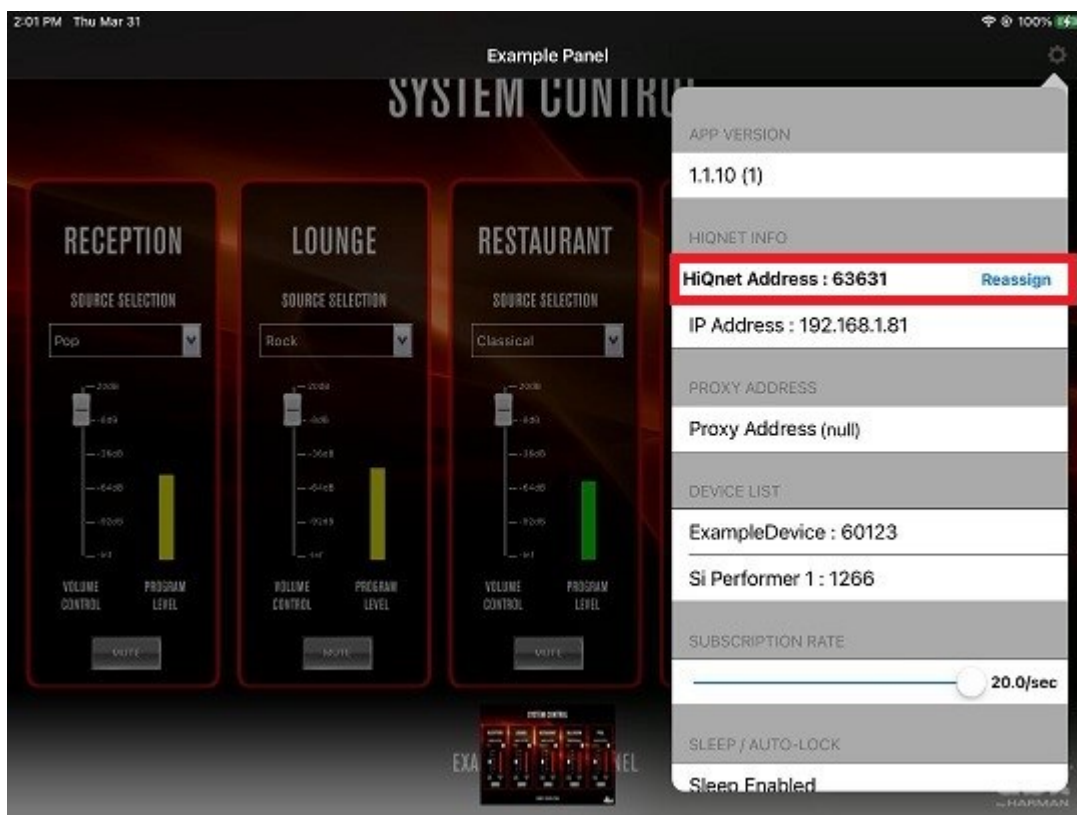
2:01 PM Thu Mar 31

100%

Example Panel

SYSTEM CONTRO

RECEPTION

SOURCE SELECTION

Pop

20dB

-6dB

-36dB

-64dB

-82dB

-inf

VOLUME CONTROL

PROGRAM LEVEL

MUTE

LOUNGE

SOURCE SELECTION

Rock

20dB

-6dB

-36dB

-64dB

-82dB

-inf

VOLUME CONTROL

PROGRAM LEVEL

MUTE

RESTAURANT

SOURCE SELECTION

Classical

20dB

-6dB

-36dB

-64dB

-82dB

-inf

VOLUME CONTROL

PROGRAM LEVEL

MUTE

EXA

NEL

SYSTEM CONTROL

APP VERSION

1.1.10 (1)

HIQNET INFO

HiQnet Address : 63631 Reassign

IP Address : 192.168.1.81

PROXY ADDRESS

Proxy Address (null)

DEVICE LIST

ExampleDevice : 60123

Si Performer 1 : 1266

SUBSCRIPTION RATE

20.0/sec

SLEEP / AUTO-LOCK

Sleep Enabled

HARMAN